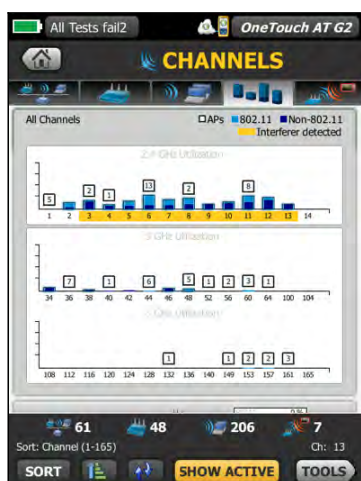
All Tests fail2
OneTouch AT G2

CHANNELS

All Channels
APs 802.11 Non-802.11
Interferer detected

2.4 GHz Utilization
5 2 1 13 2 8
1 2 3 4 5 6 7 8 9 10 11 12 13 14

5 GHz Utilization
7 1 6 5 1 2 3 1
34 36 38 40 42 44 46 48 52 56 60 64 100 104

5 GHz Utilization
1 1 2 2 3
108 112 116 120 124 128 132 136 140 149 153 157 161 165

61 48 206 7
Sort: Channel (1-165)
Ch: 13
SORT
SHOW ACTIVE
TOOLS